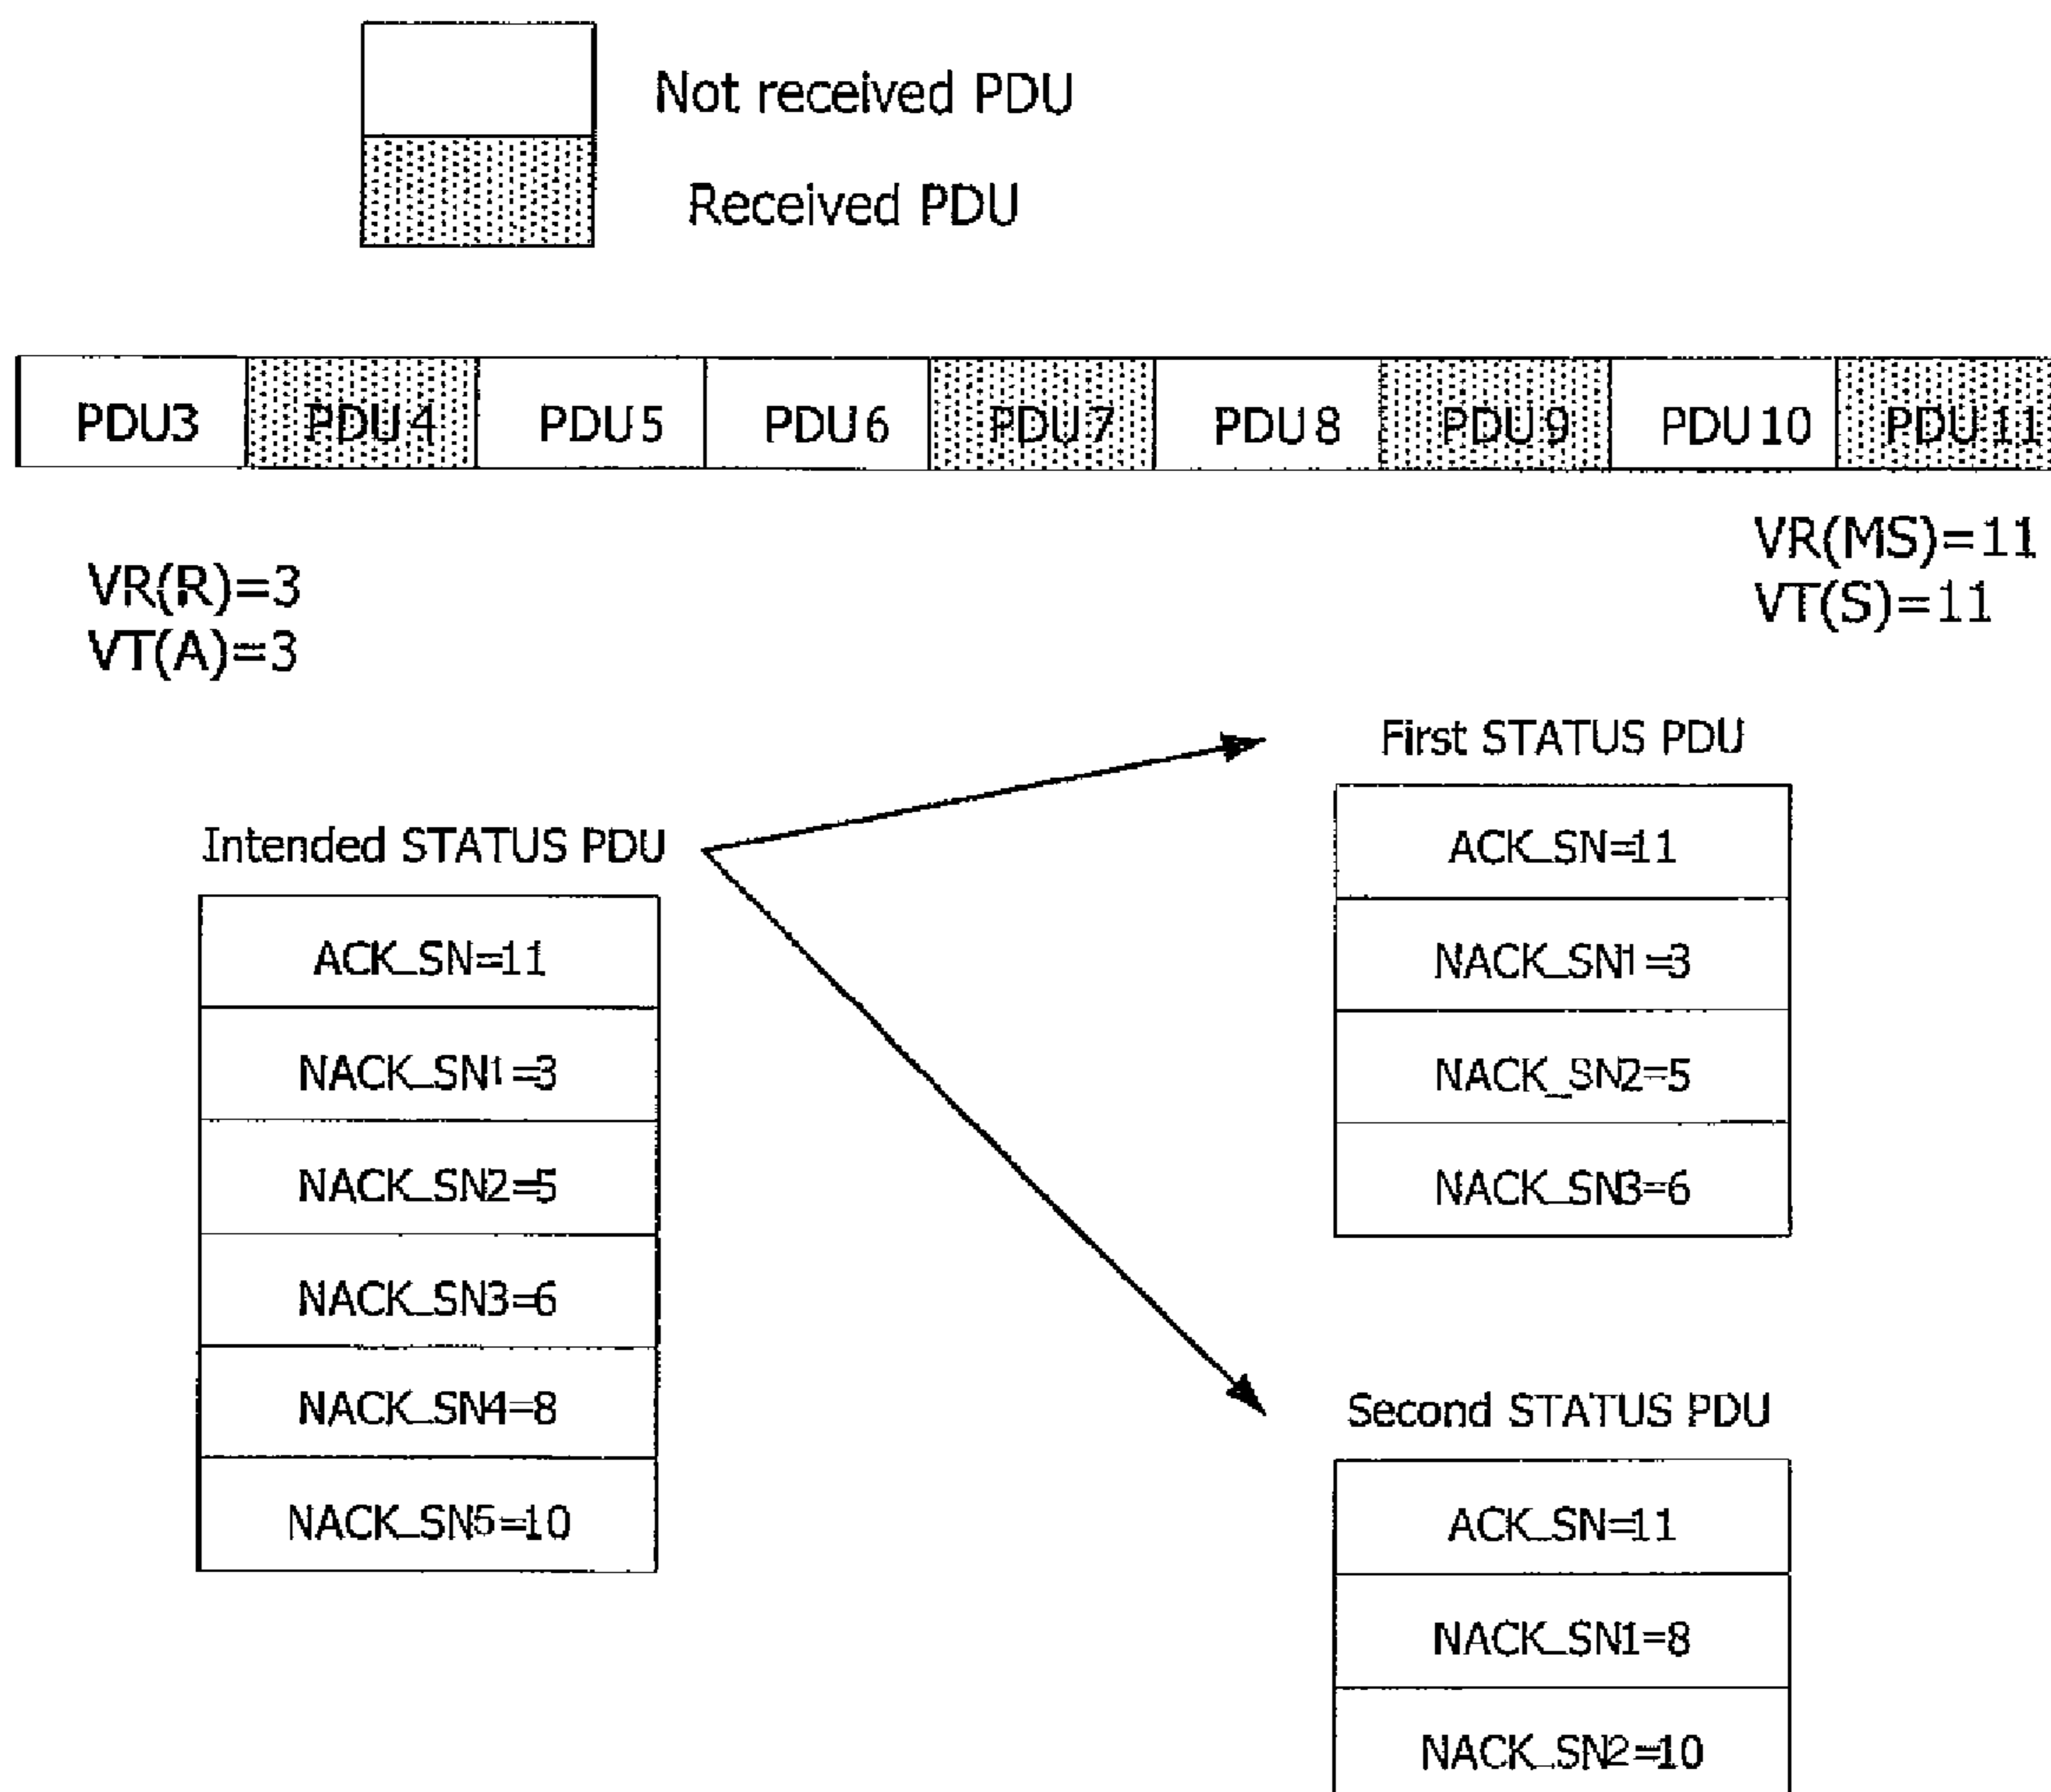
Not received PDU

Received PDU

| PDU3 | PDU4 | PDU5 | PDU6 | PDU7 | PDU8 | PDU9 | PDU10 | PDU11 |
|---|---|---|---|---|---|---|---|---|

VR(R)=3
VT(A)=3

VR(MS)=11
VT(S)=11

First STATUS PDU

| ACK_SN=11 |
|---|
| NACK_SN1=3 |
| NACK_SN2=5 |
| NACK_SN3=6 |

Intended STATUS PDU

| ACK_SN=11 |
|---|
| NACK_SN1=3 |
| NACK_SN2=5 |
| NACK_SN3=6 |
| NACK_SN4=8 |
| NACK_SN5=10 |

Second STATUS PDU

| ACK_SN=11 |
|---|
| NACK_SN1=8 |
| NACK_SN2=10 |